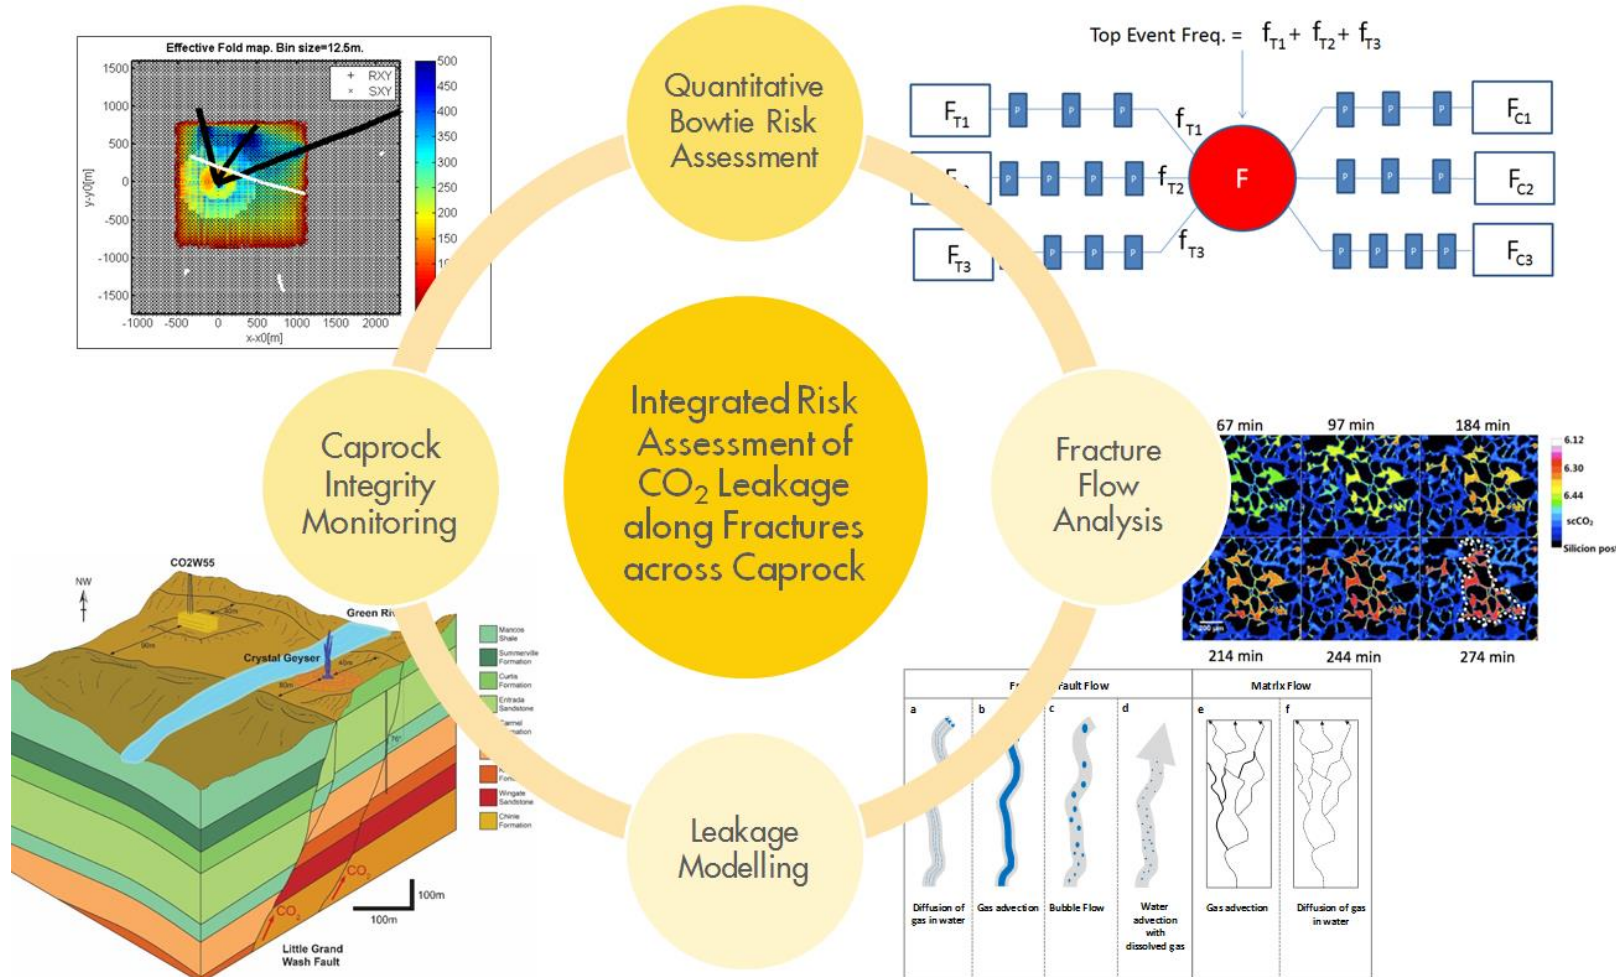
Effective Fold map. Bin size=12.5m.

RXY
SXY

1500
1000
500
0
-500
-1000
-1500

y-y0[m]

-1000 -500 0 500 1000 1500 2000
x-x0[m]

500
450
400
350
300
250
200
150
1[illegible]

Quantitative Bowtie Risk Assessment

Top Event Freq. = $f_{T1} + f_{T2} + f_{T3}$

$F_{T1}$
$F_{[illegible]}$
$F_{T3}$
P P P P P P P P P P
$f_{T1}$
$f_{T2}$
$f_{T3}$
F
P P P P P P P P P P
$F_{C1}$
$F_{C2}$
$F_{C3}$

Caprock Integrity Monitoring

Integrated Risk Assessment of $CO_2$ Leakage along Fractures across Caprock

Fracture Flow Analysis

67 min
97 min
184 min
214 min
244 min
274 min
6.12
6.30
6.44
$scCO_2$
Silicion pos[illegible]

CO2W55
NW
Green Ri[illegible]
Crystal Geyser
Mancos Shale
Summerville Formation
Curtis Formation
Entrada Sandstone
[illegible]rmel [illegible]mation
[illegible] Form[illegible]
Wingate Sandstone
Chinle Formation
$CO_2$
$CO_2$
100m
100m
Little Grand Wash Fault

Leakage Modelling

F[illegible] Fault Flow
Matrix Flow
a
b
c
d
e
f
Diffusion of gas in water
Gas advection
Bubble Flow
Water advection with dissolved gas
Gas advection
Diffusion of gas in water